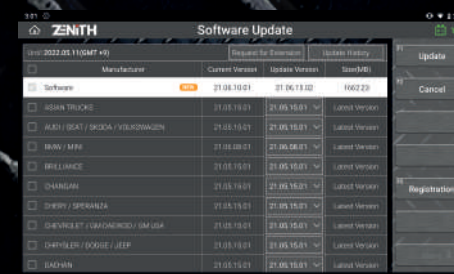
3:21
ZENITH
Software Update
Until 2022.05.11(GMT +9)
Request for Extension
Update History
Update
Cancel
Registration

| | Manufacturer | Current Version | Update Version | Size(MB) |
|---|---|---|---|---|
| | Software NEW | 21.06.10.01 | 21.06.13.02 | 1662.23 |
| | ASIAN TRUCKS | 21.05.15.01 | 21.05.15.01 | Latest Version |
| | AUDI / SEAT / SKODA / VOLKSWAGEN | 21.05.15.01 | 21.05.15.01 | Latest Version |
| | BMW / MINI | 21.06.08.01 | 21.06.08.01 | Latest Version |
| | BRILLIANCE | 21.05.15.01 | 21.05.15.01 | Latest Version |
| | CHANGAN | 21.05.15.01 | 21.05.15.01 | Latest Version |
| | CHERY / SPERANZA | 21.05.15.01 | 21.05.15.01 | Latest Version |
| | CHEVROLET / GM DAEWOO / GM USA | 21.05.15.01 | 21.05.15.01 | Latest Version |
| | CHRYSLER / DODGE / JEEP | 21.05.15.01 | 21.05.15.01 | Latest Version |
| | DAEHAN | 21.05.15.01 | 21.05.15.01 | Latest Version |